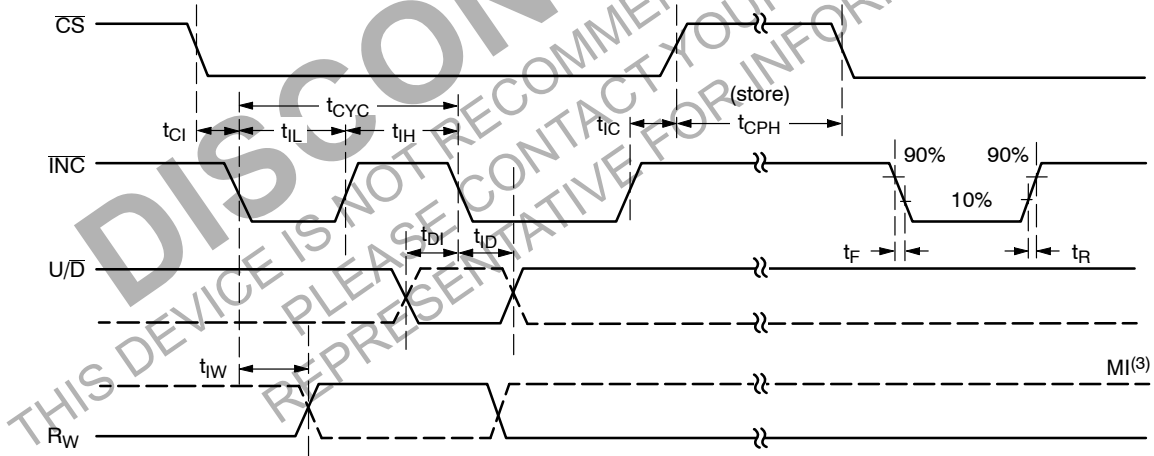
$\overline{CS}$

$t_{CYC}$

(store)

$t_{CI}$ $t_{IL}$ $t_{IH}$ $t_{IC}$ $t_{CPH}$

$\overline{INC}$

90% 90%

10%

$t_{DI}$ $t_{ID}$

$U/\overline{D}$

$t_F$ $t_R$

$t_{IW}$

$MI^{(3)}$

$R_W$

DISCONTINUED

THIS DEVICE IS NOT RECOMMENDED

PLEASE CONTACT YOUR

REPRESENTATIVE FOR INFORMATION